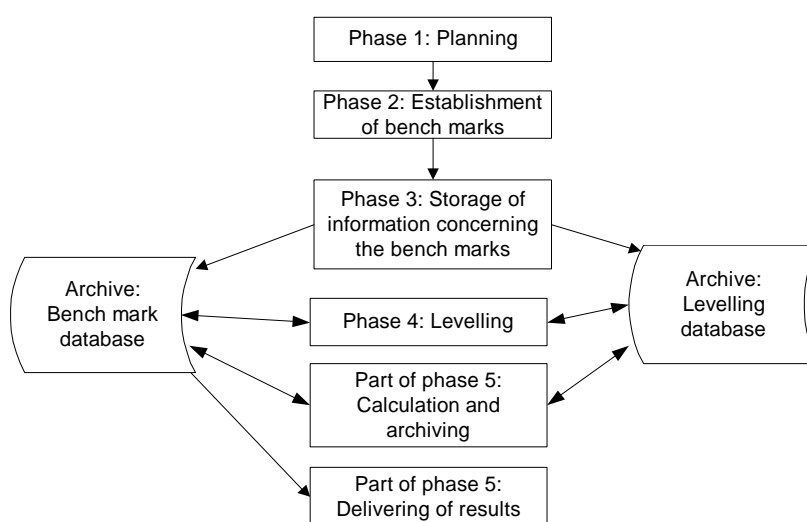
Phase 1: Planning

Phase 2: Establishment of bench marks

Phase 3: Storage of information concerning the bench marks

Archive: Bench mark database

Archive: Levelling database

Phase 4: Levelling

Part of phase 5: Calculation and archiving

Part of phase 5: Delivering of results